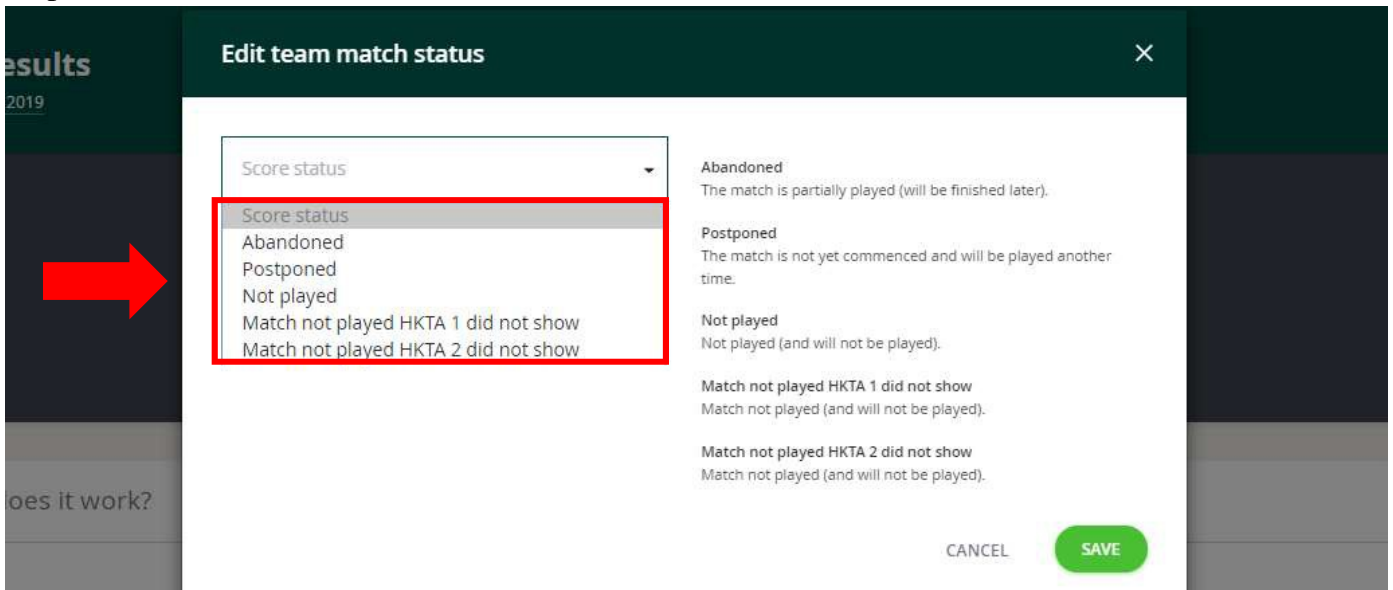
esults
2019

oes it work?

Edit team match status

×

Score status

Score status
Abandoned
Postponed
Not played
Match not played HKTA 1 did not show
Match not played HKTA 2 did not show

Abandoned
The match is partially played (will be finished later).

Postponed
The match is not yet commenced and will be played another time.

Not played
Not played (and will not be played).

Match not played HKTA 1 did not show
Match not played (and will not be played).

Match not played HKTA 2 did not show
Match not played (and will not be played).

CANCEL
SAVE